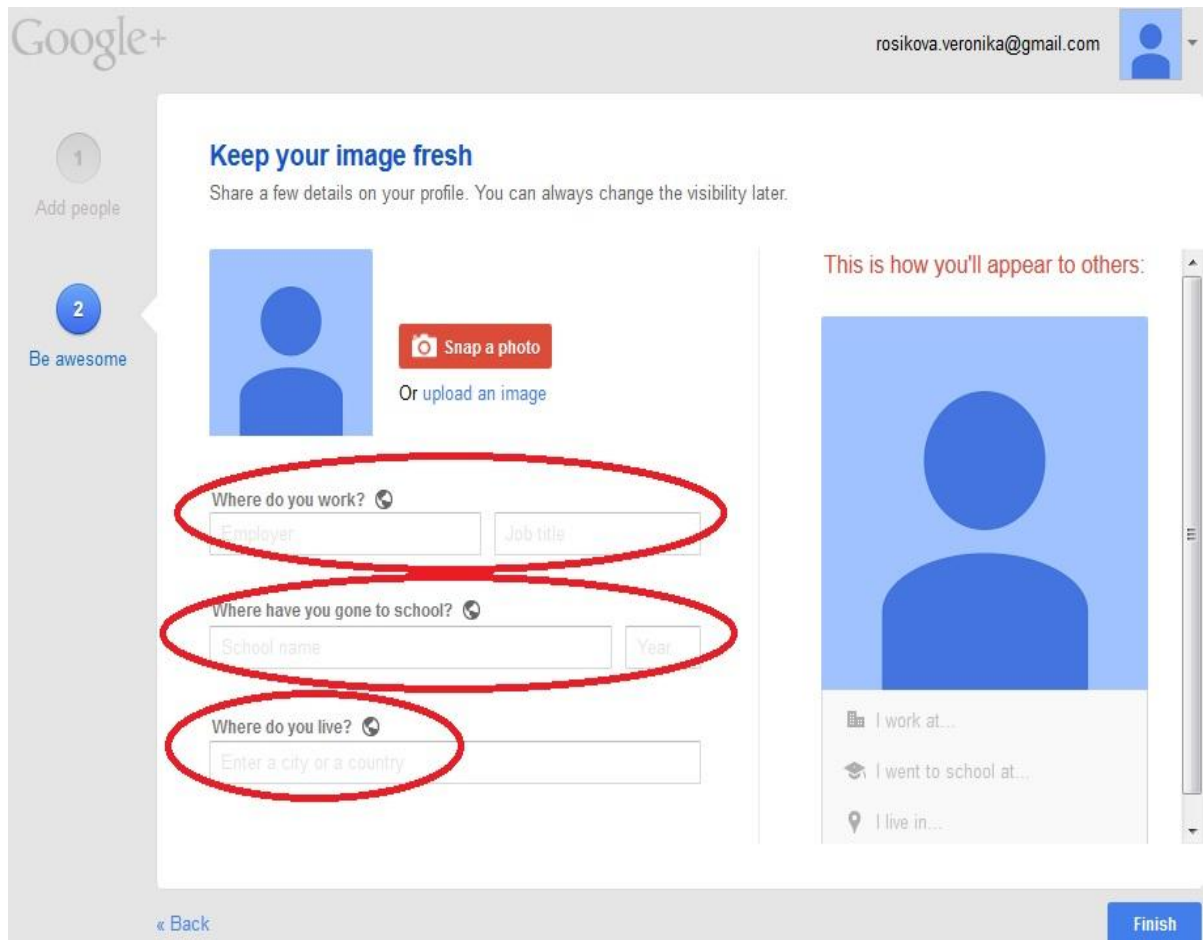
Google+

rosikova.veronika@gmail.com

1
Add people

2
Be awesome

Keep your image fresh

Share a few details on your profile. You can always change the visibility later.

Snap a photo

Or upload an image

Where do you work?

Employer

Job title

Where have you gone to school?

School name

Year

Where do you live?

Enter a city or a country

This is how you'll appear to others:

I work at...

I went to school at...

I live in...

« Back

Finish